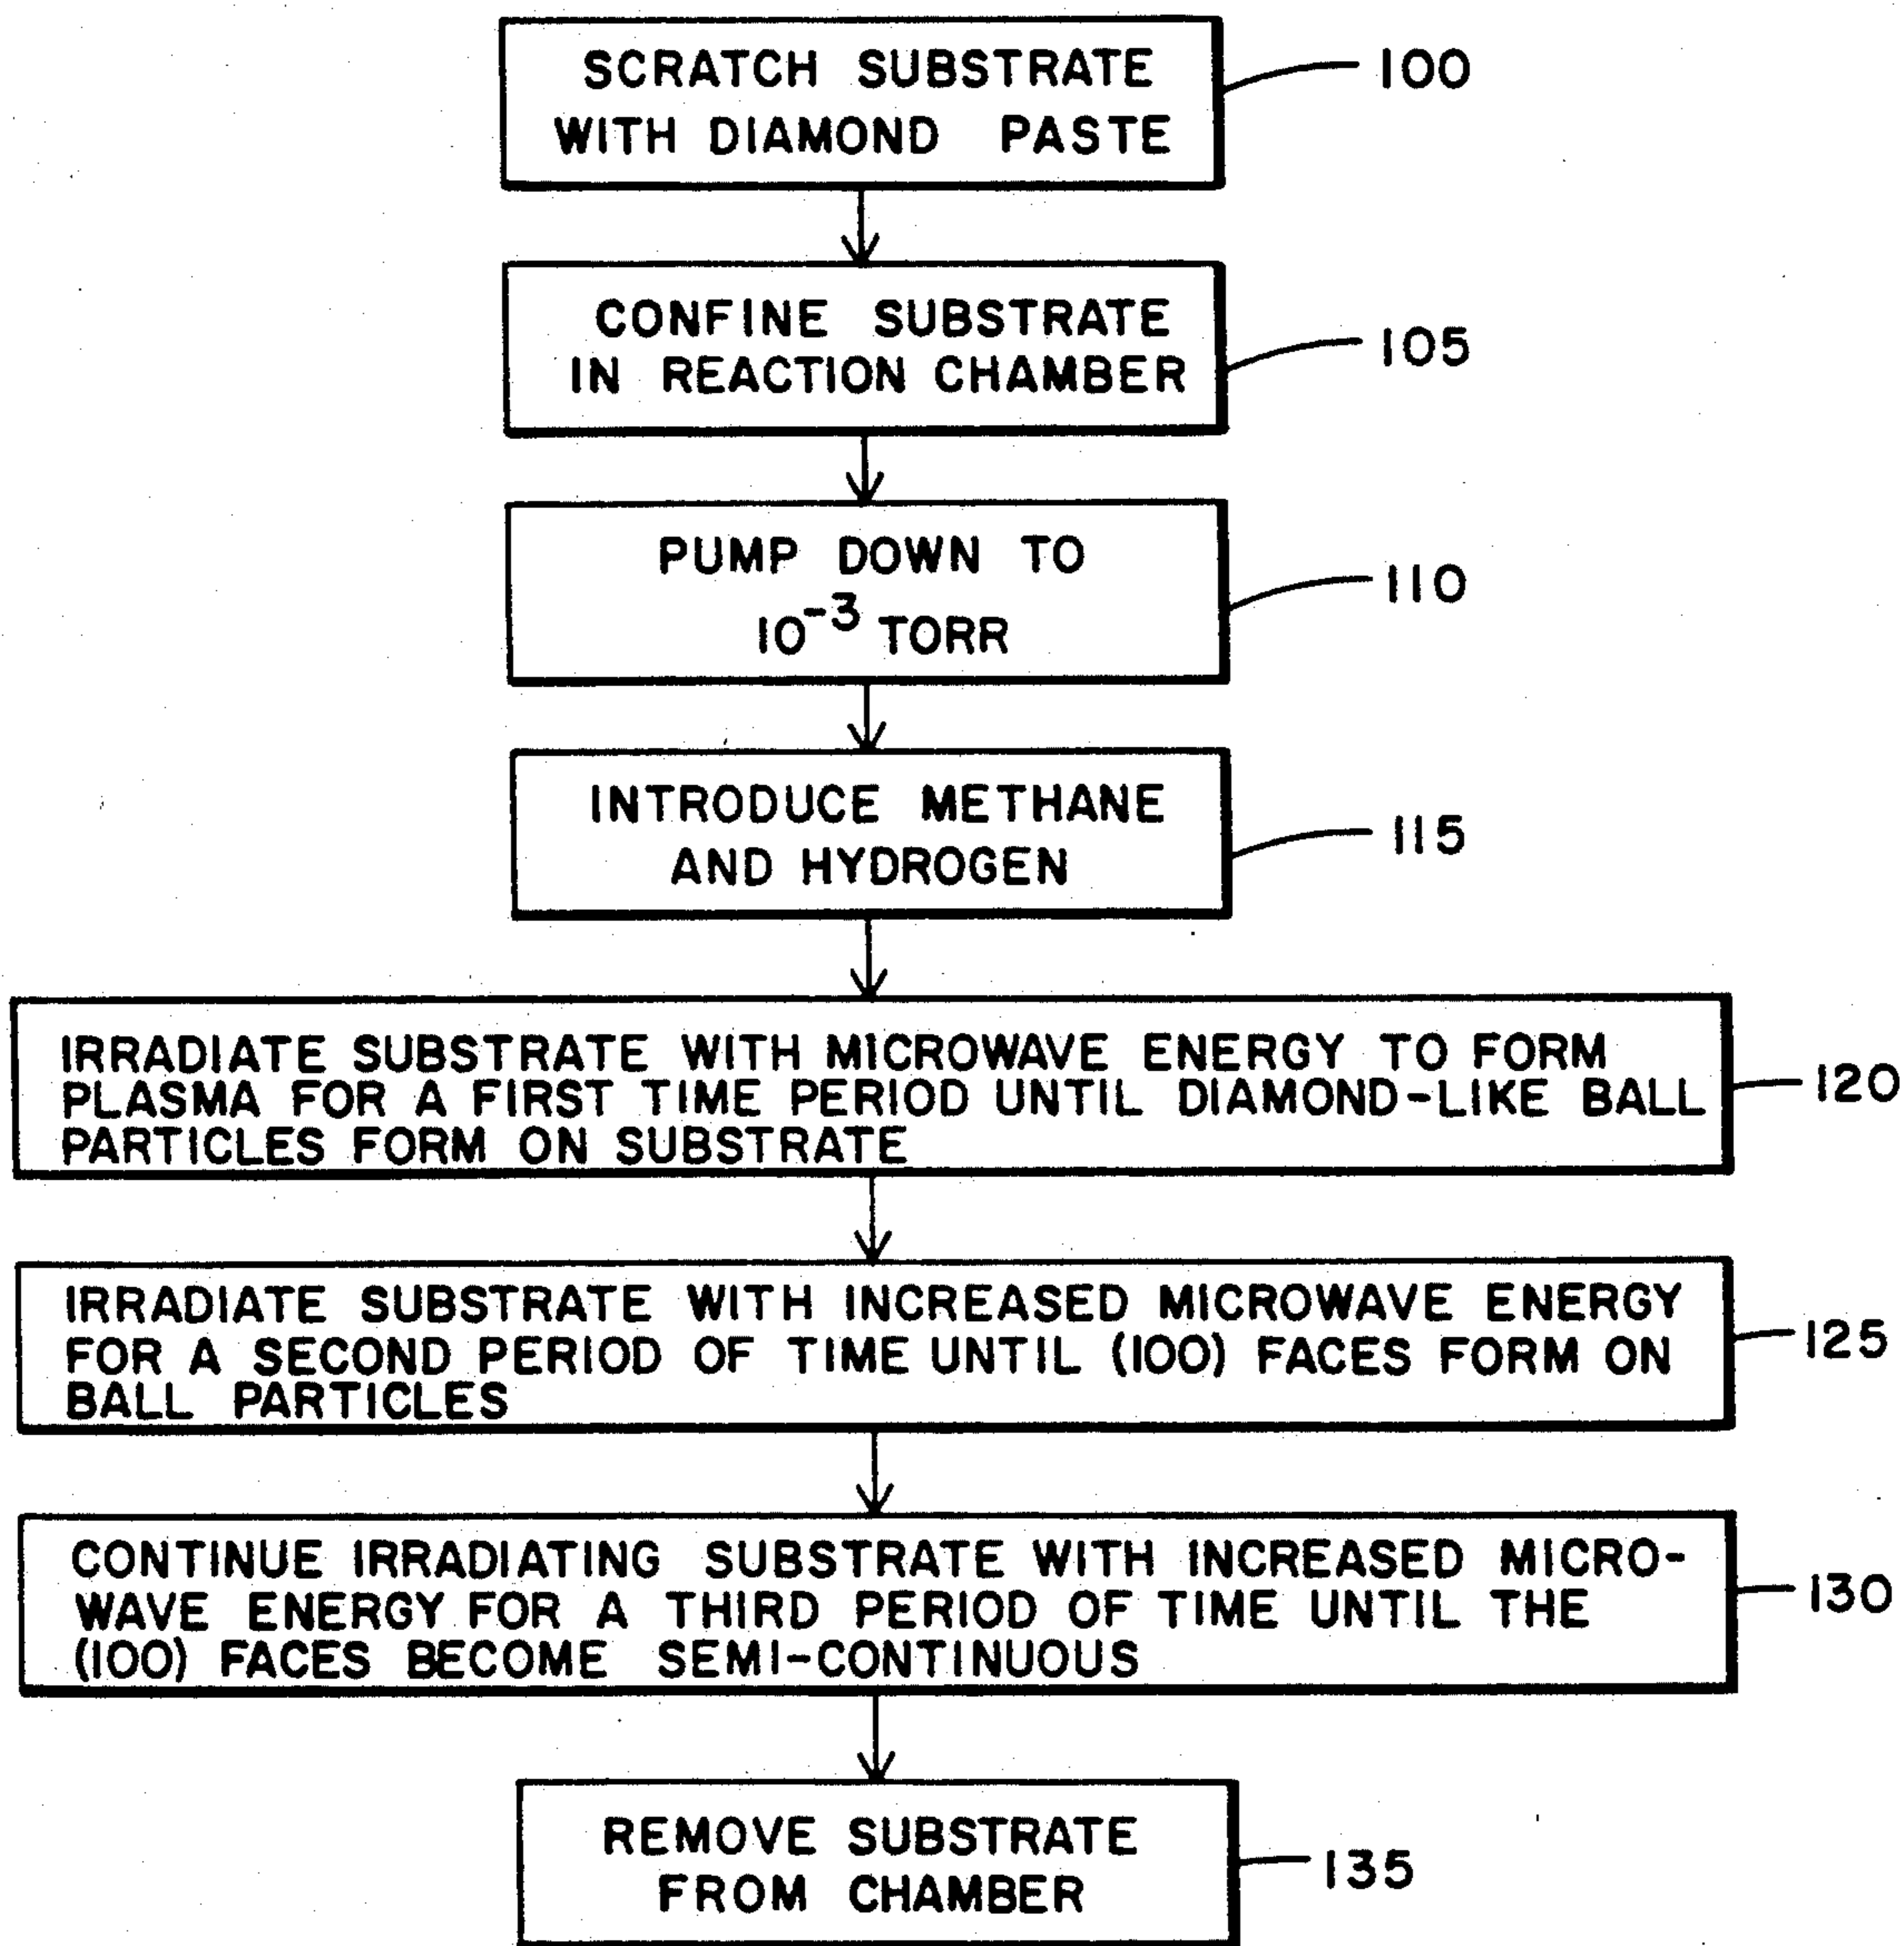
SCRATCH SUBSTRATE WITH DIAMOND PASTE

100

CONFINE SUBSTRATE IN REACTION CHAMBER

105

PUMP DOWN TO $10^{-3}$ TORR

110

INTRODUCE METHANE AND HYDROGEN

115

IRRADIATE SUBSTRATE WITH MICROWAVE ENERGY TO FORM PLASMA FOR A FIRST TIME PERIOD UNTIL DIAMOND-LIKE BALL PARTICLES FORM ON SUBSTRATE

120

IRRADIATE SUBSTRATE WITH INCREASED MICROWAVE ENERGY FOR A SECOND PERIOD OF TIME UNTIL (100) FACES FORM ON BALL PARTICLES

125

CONTINUE IRRADIATING SUBSTRATE WITH INCREASED MICROWAVE ENERGY FOR A THIRD PERIOD OF TIME UNTIL THE (100) FACES BECOME SEMI-CONTINUOUS

130

REMOVE SUBSTRATE FROM CHAMBER

135